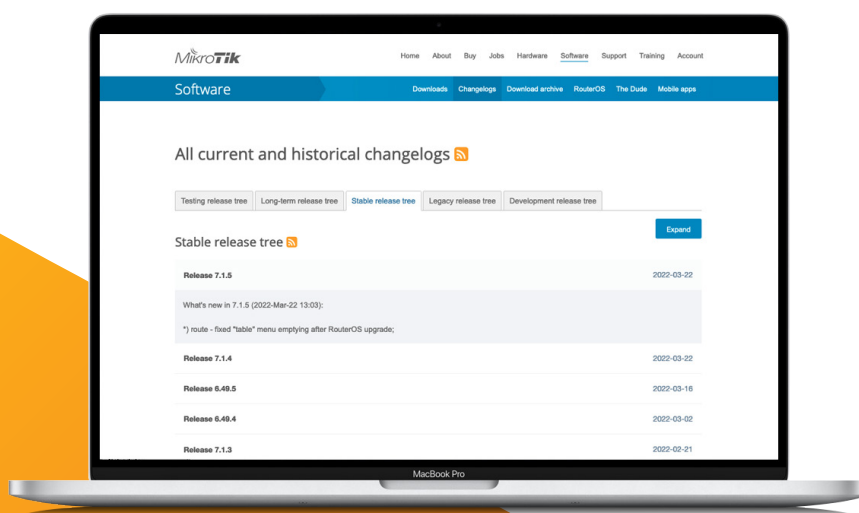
MikroTik

Home About Buy Jobs Hardware Software Support Training Account

Software

Downloads Changelogs Download archive RouterOS The Dude Mobile apps

All current and historical changelogs

Testing release tree Long-term release tree Stable release tree Legacy release tree Development release tree

Stable release tree

Expand

| | |
|---|---|
| Release 7.1.5 | 2022-03-22 |
| What's new in 7.1.5 (2022-Mar-22 13:03):<br><br>*) route - fixed "table" menu emptying after RouterOS upgrade; | |
| Release 7.1.4 | 2022-03-22 |
| Release 6.49.5 | 2022-03-16 |
| Release 6.49.4 | 2022-03-02 |
| Release 7.1.3 | 2022-02-21 |

MacBook Pro